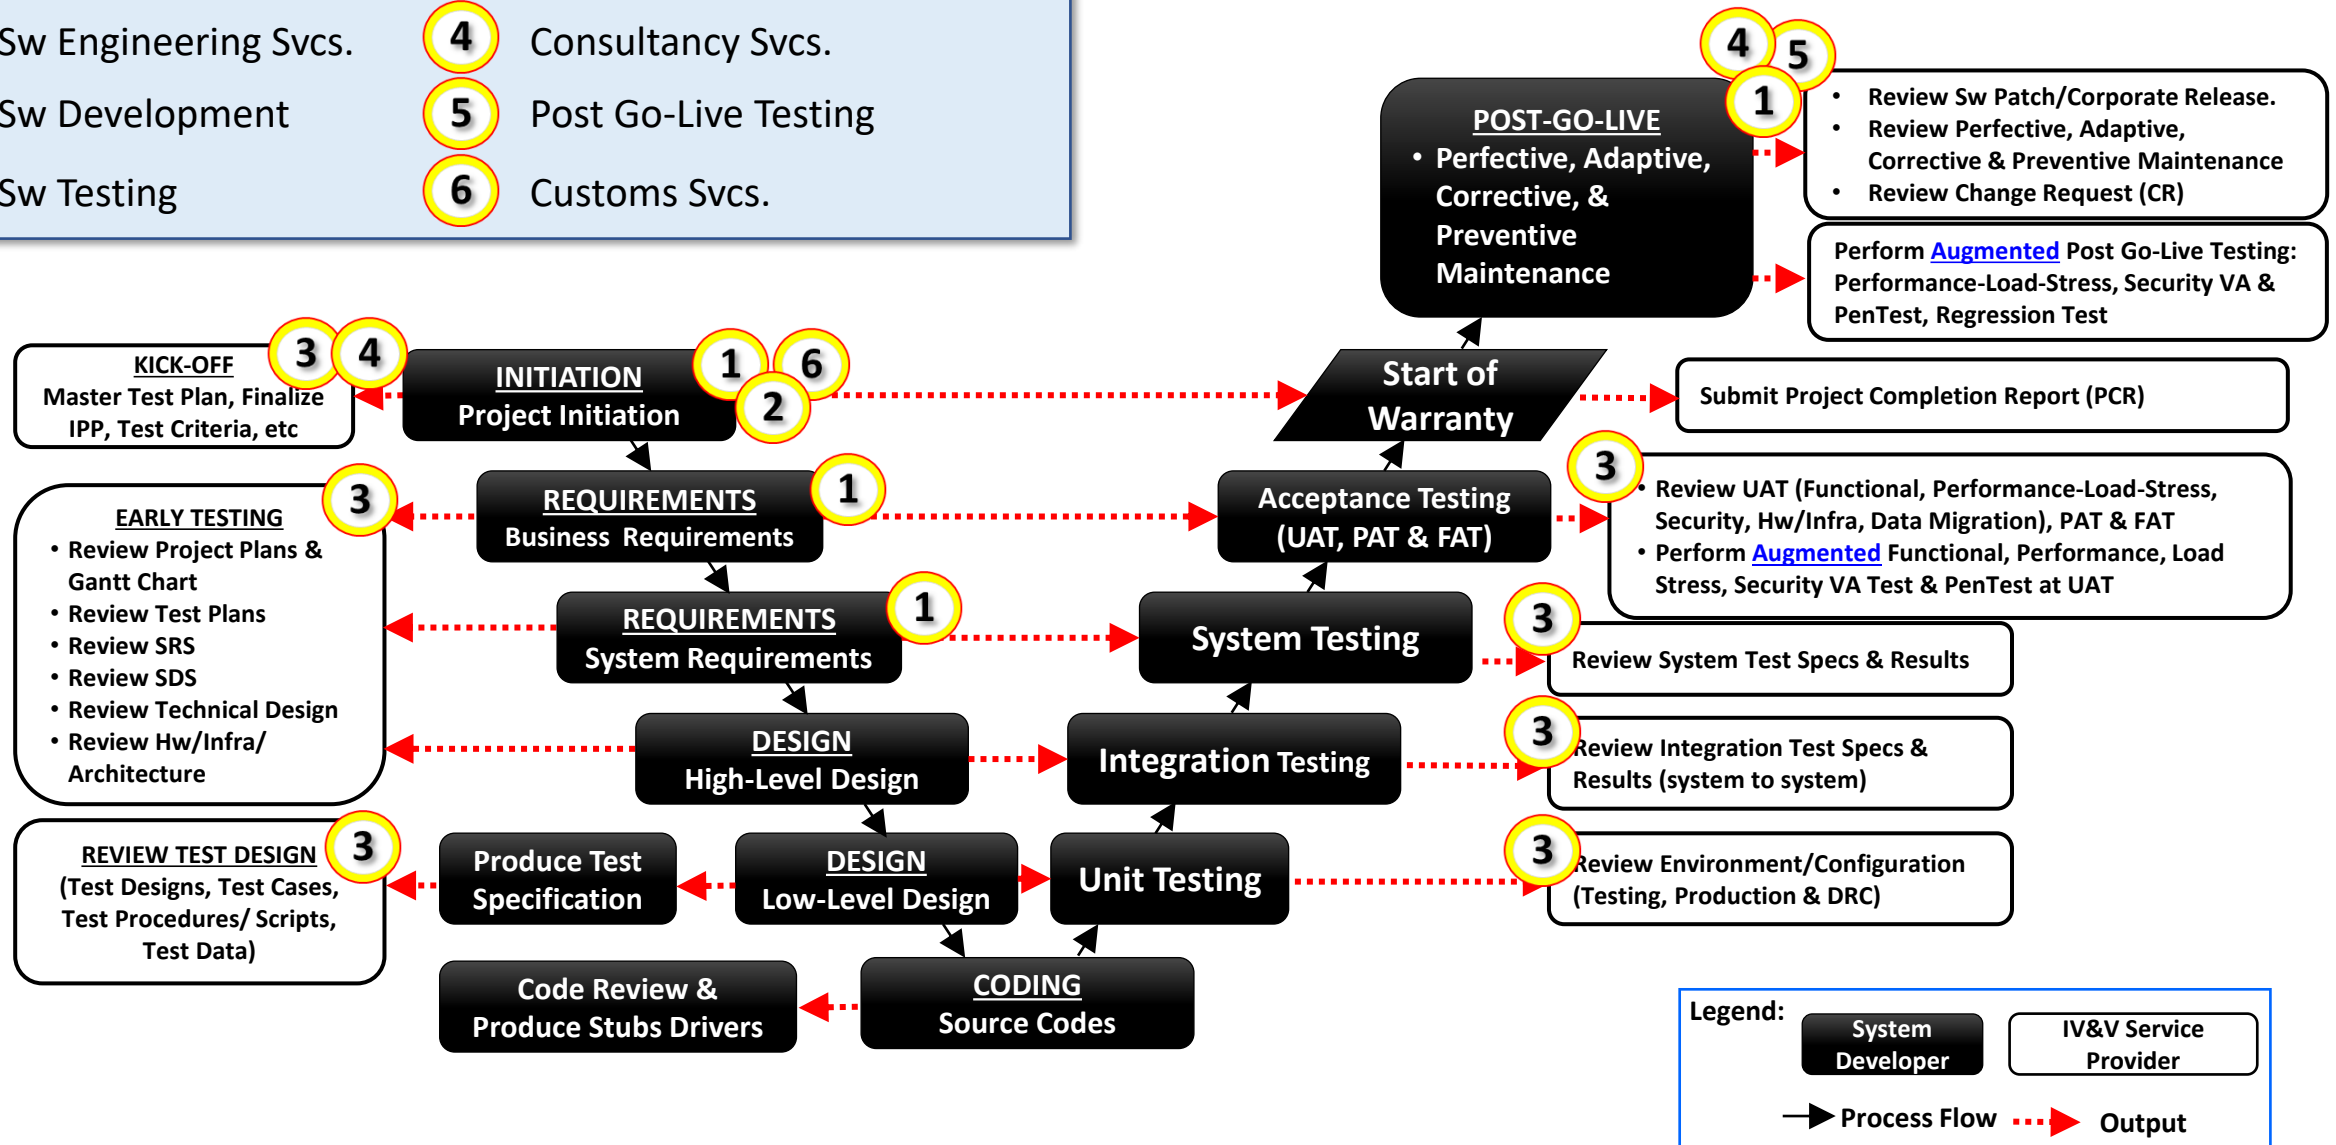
Sw Engineering Svcs.
4 Consultancy Svcs.
Sw Development
5 Post Go-Live Testing
Sw Testing
6 Customs Svcs.

4 5 1
POST-GO-LIVE
• Perfective, Adaptive, Corrective, & Preventive Maintenance

• Review Sw Patch/Corporate Release.
• Review Perfective, Adaptive, Corrective & Preventive Maintenance
• Review Change Request (CR)

Perform Augmented Post Go-Live Testing: Performance-Load-Stress, Security VA & PenTest, Regression Test

3 4
KICK-OFF
Master Test Plan, Finalize IPP, Test Criteria, etc

INITIATION
Project Initiation
1 6 2

Start of Warranty

Submit Project Completion Report (PCR)

3
EARLY TESTING
• Review Project Plans & Gantt Chart
• Review Test Plans
• Review SRS
• Review SDS
• Review Technical Design
• Review Hw/Infra/ Architecture

REQUIREMENTS
Business Requirements
1

Acceptance Testing
(UAT, PAT & FAT)

3
• Review UAT (Functional, Performance-Load-Stress, Security, Hw/Infra, Data Migration), PAT & FAT
• Perform Augmented Functional, Performance, Load Stress, Security VA Test & PenTest at UAT

REQUIREMENTS
System Requirements
1

System Testing

3
Review System Test Specs & Results

DESIGN
High-Level Design

Integration Testing

3
Review Integration Test Specs & Results (system to system)

3
REVIEW TEST DESIGN
(Test Designs, Test Cases, Test Procedures/ Scripts, Test Data)

Produce Test Specification

DESIGN
Low-Level Design

Unit Testing

3
Review Environment/Configuration (Testing, Production & DRC)

Code Review & Produce Stubs Drivers

CODING
Source Codes

Legend:
System Developer
IV&V Service Provider
Process Flow
Output